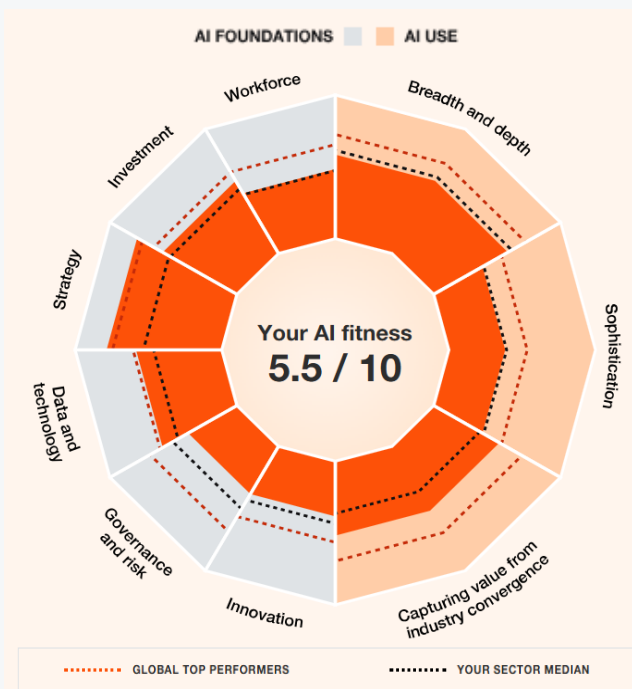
AI FOUNDATIONS AI USE

Workforce

Breadth and depth

Investment

Strategy

Sophistication

Your AI fitness
5.5 / 10

Data and technology

Governance and risk

Innovation

Capturing value from industry convergence

GLOBAL TOP PERFORMERS

YOUR SECTOR MEDIAN